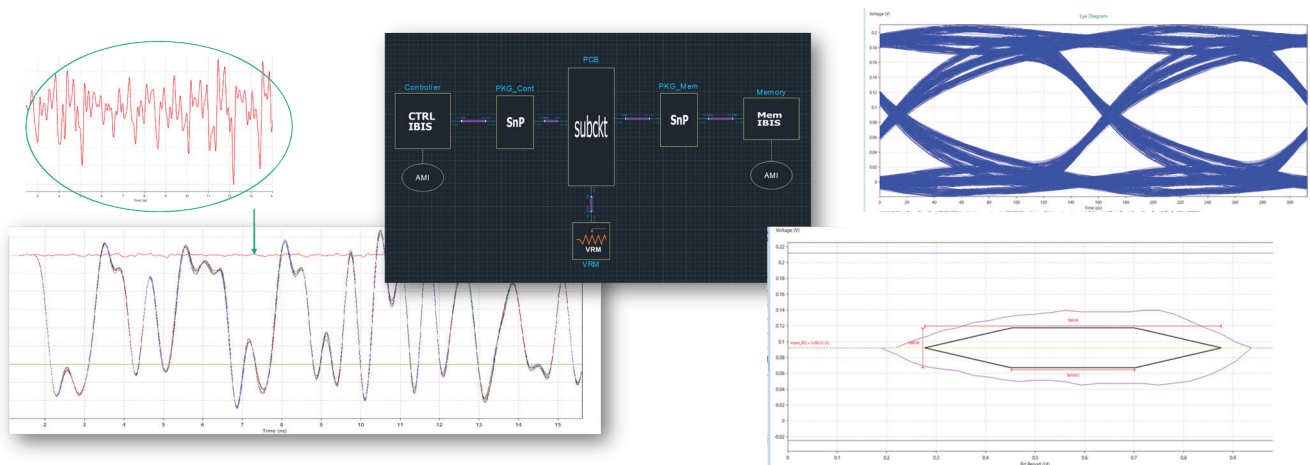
Time (ns)

2
3
4
5
6
7
8
9
10
11
12
13
14
15
Time (ns)

PCB
Controller
PKG_Cont
PKG_Mem
Memory
CTRL IBIS
SnP
subckt
SnP
Mem IBIS
AMI
AMI
VRM
VRM

Voltage (V)
Eye Diagram
0.2
0.18
0.16
0.14
0.12
0.1
0.08
0.06
0.04
0.02
0
0
20
40
60
80
100
120
140
160
180
200
220
240
260
280
300

Voltage (V)
0.22
0.2
0.18
0.16
0.14
0.12
0.1
0.08
0.06
0.04
0.02
0
-0.02
0
0.1
0.2
0.3
0.4
0.5
0.6
0.7
0.8
0.9
Bit Period (UI)